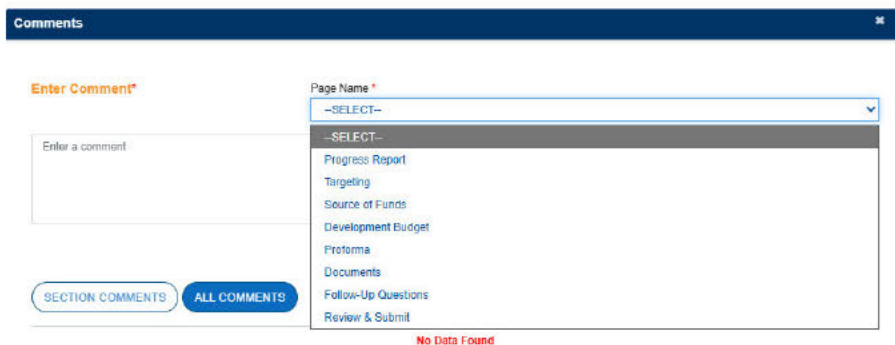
Comments

×

Enter Comment*

Page Name *

--SELECT--

Enter a comment

--SELECT--
Progress Report
Targeting
Source of Funds
Development Budget
Proforma
Documents
Follow-Up Questions
Review & Submit

SECTION COMMENTS

ALL COMMENTS

No Data Found